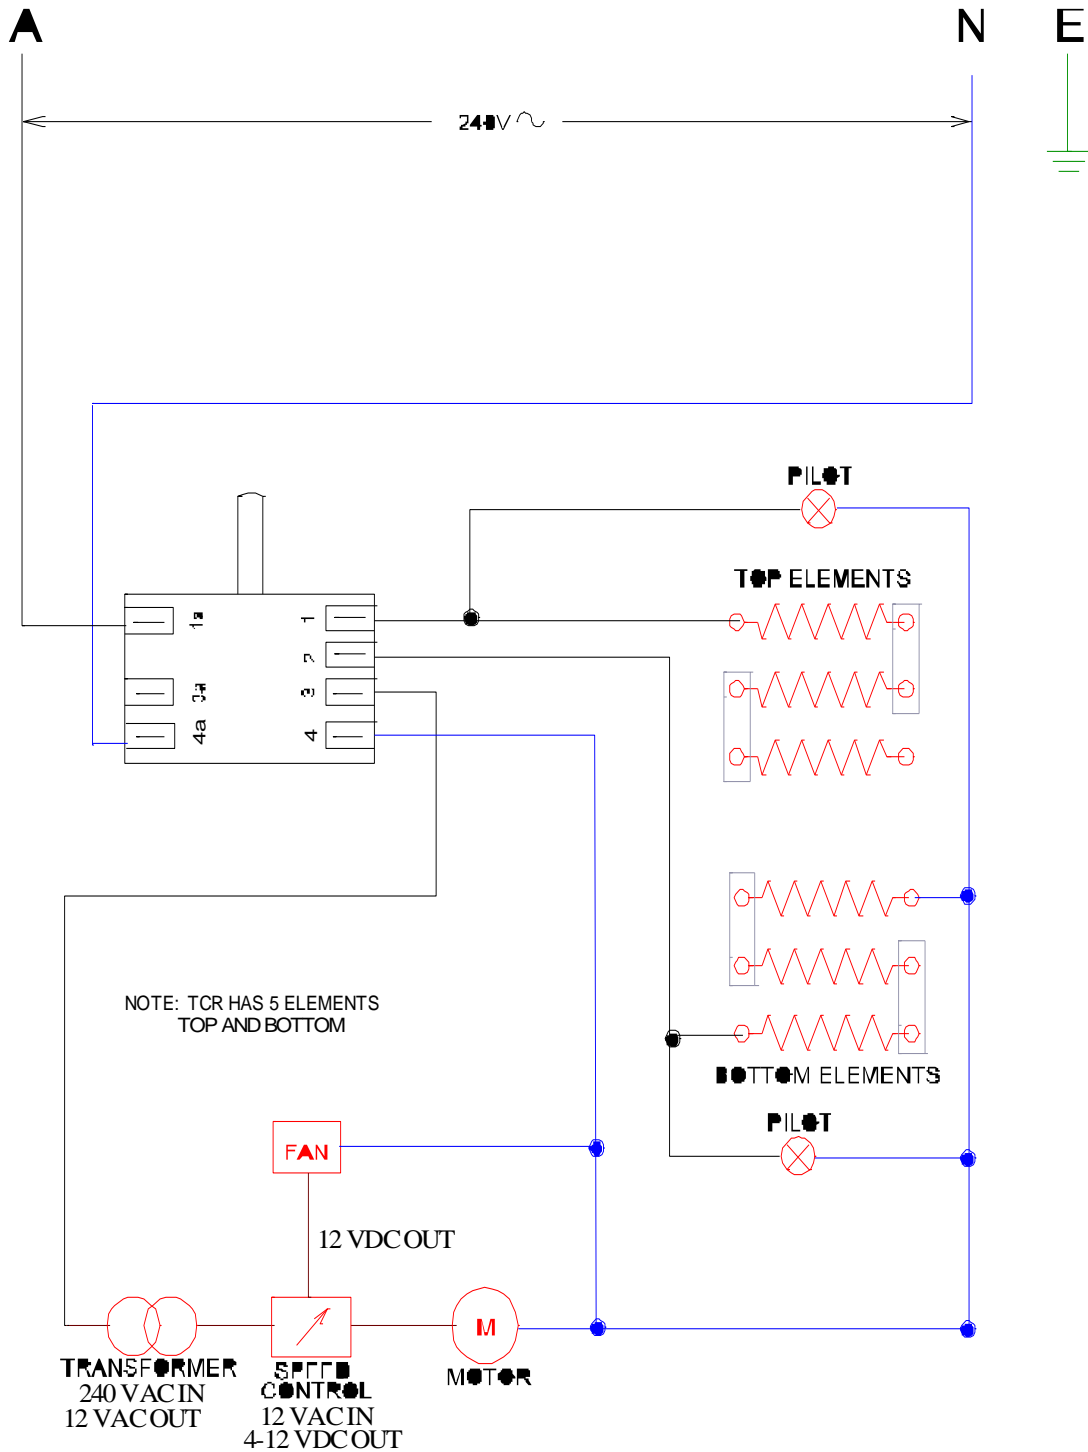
A

N

E

240V ∿

PILOT

TOP ELEMENTS

1a

1

2

3a

3

4a

4

NOTE: TCR HAS 5 ELEMENTS
TOP AND BOTTOM

BOTTOM ELEMENTS

PILOT

FAN

12 VDC OUT

M

TRANSFORMER
240 VAC IN
12 VAC OUT

SPEED
CONTROL
12 VAC IN
4-12 VDC OUT

MOTOR